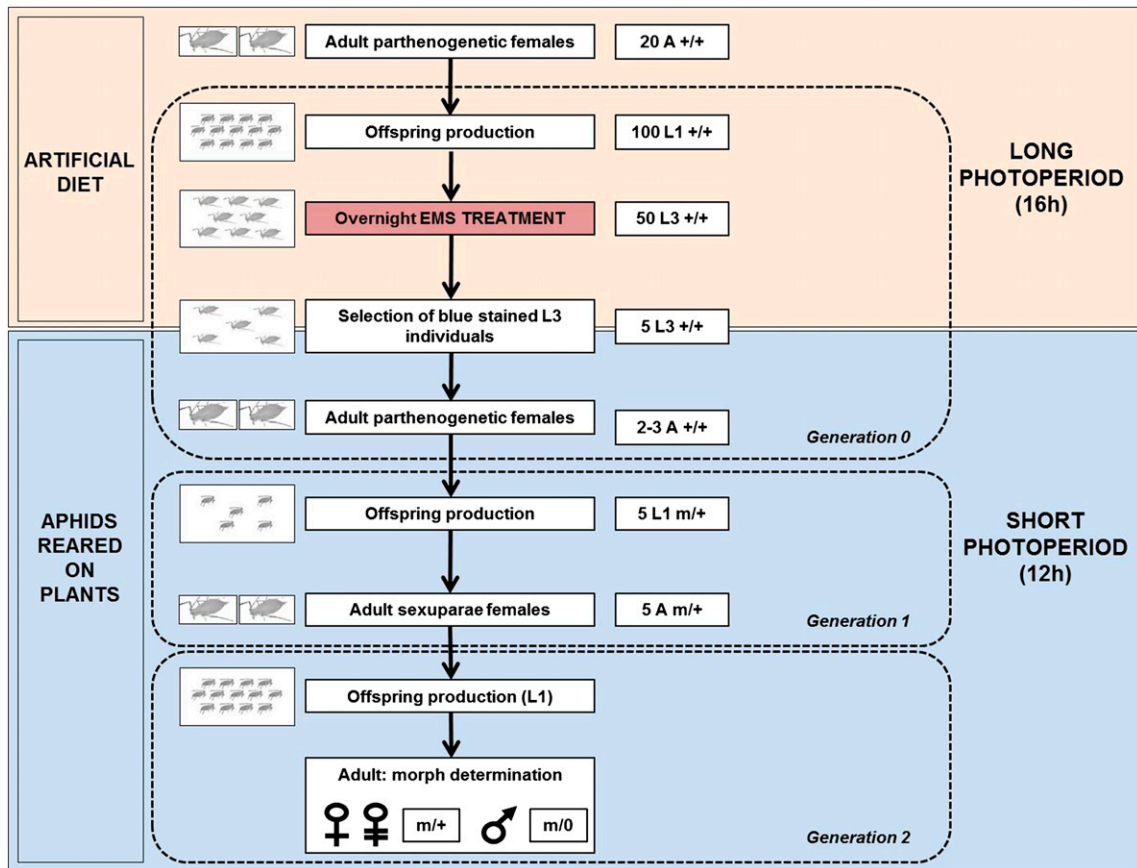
ARTIFICIAL DIET

Adult parthenogenetic females

20 A +/+

Offspring production

100 L1 +/+

Overnight EMS TREATMENT

50 L3 +/+

Selection of blue stained L3 individuals

5 L3 +/+

LONG PHOTOPERIOD (16h)

APHIDS REARED ON PLANTS

Adult parthenogenetic females

2-3 A +/+

Generation 0

Offspring production

5 L1 m/+

Adult sexuparae females

5 A m/+

Generation 1

SHORT PHOTOPERIOD (12h)

Offspring production (L1)

Adult: morph determination

♀ ♀ m/+ ♂ m/0

Generation 2